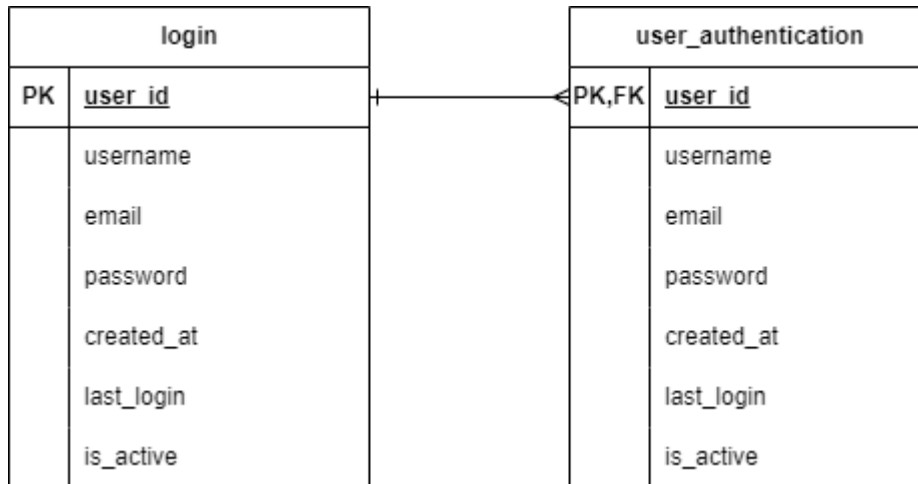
login

| PK | user_id |
|---|---|
| | username |
| | email |
| | password |
| | created_at |
| | last_login |
| | is_active |

user_authentication

| PK,FK | user_id |
|---|---|
| | username |
| | email |
| | password |
| | created_at |
| | last_login |
| | is_active |